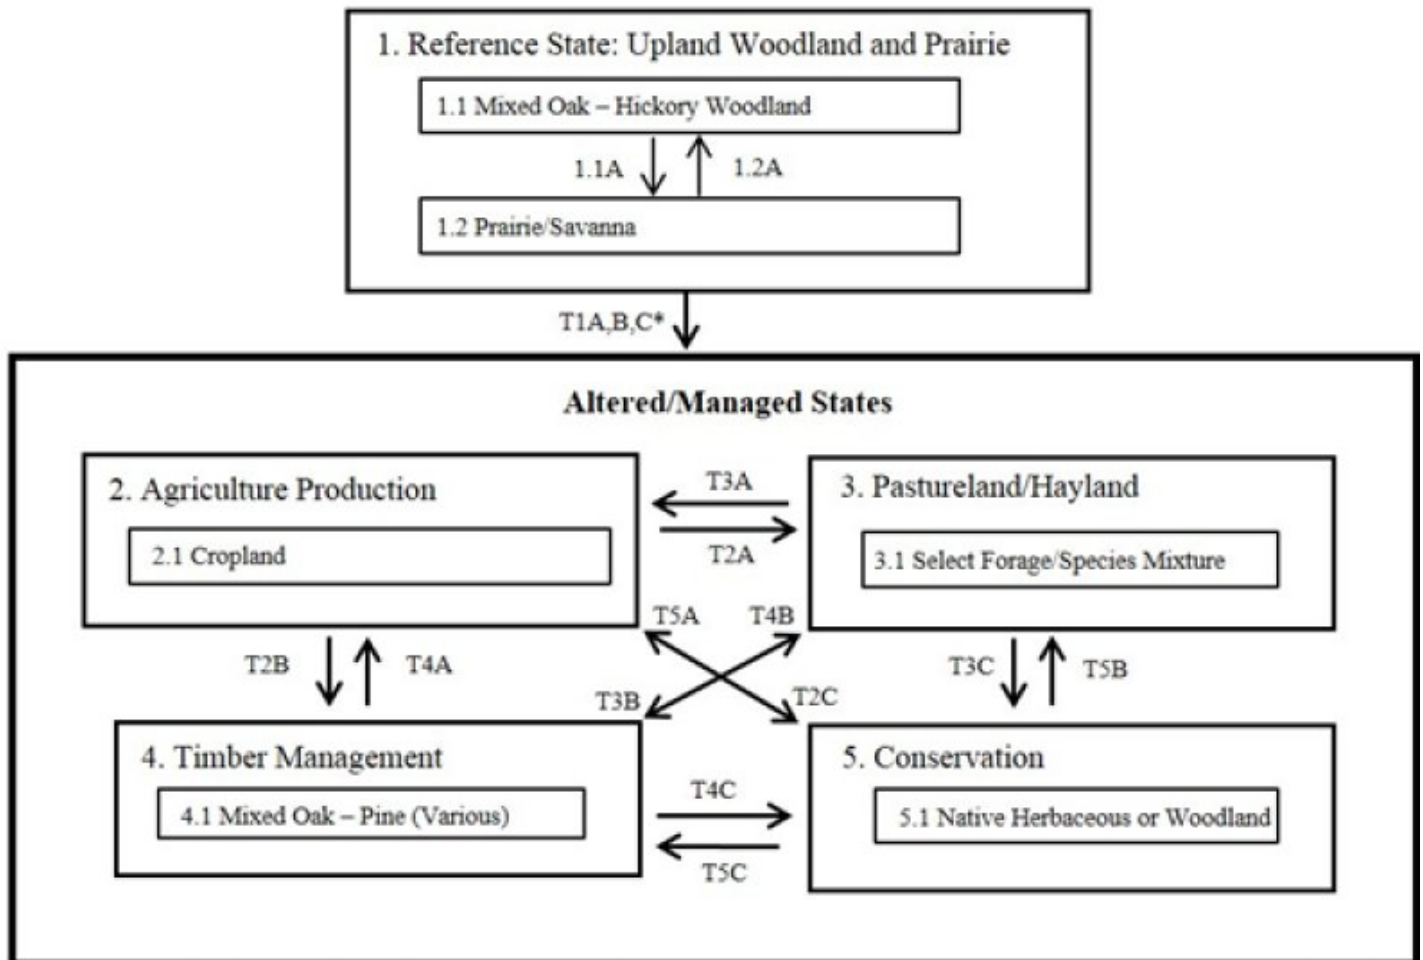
1. Reference State: Upland Woodland and Prairie

1.1 Mixed Oak – Hickory Woodland

1.1A

1.2A

1.2 Prairie/Savanna

T1A,B,C*

Altered/Managed States

2. Agriculture Production

2.1 Cropland

T3A

T2A

3. Pastureland/Hayland

3.1 Select Forage/Species Mixture

T5A

T4B

T2B

T4A

T3B

T2C

T3C

T5B

4. Timber Management

4.1 Mixed Oak – Pine (Various)

T4C

T5C

5. Conservation

5.1 Native Herbaceous or Woodland